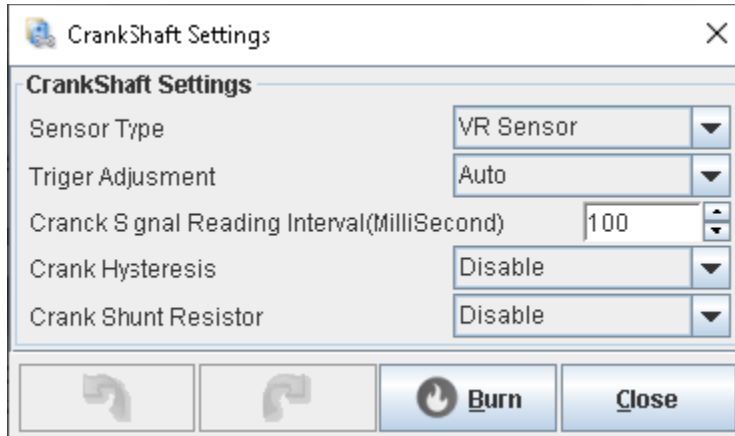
CrankShaft Settings

CrankShaft Settings

Sensor Type | VR Sensor

Triger Adjusment | Auto

Cranck S gnal Reading Interval(MilliSecond) | 100

Crank Hysteresis | Disable

Crank Shunt Resistor | Disable

Burn

Close